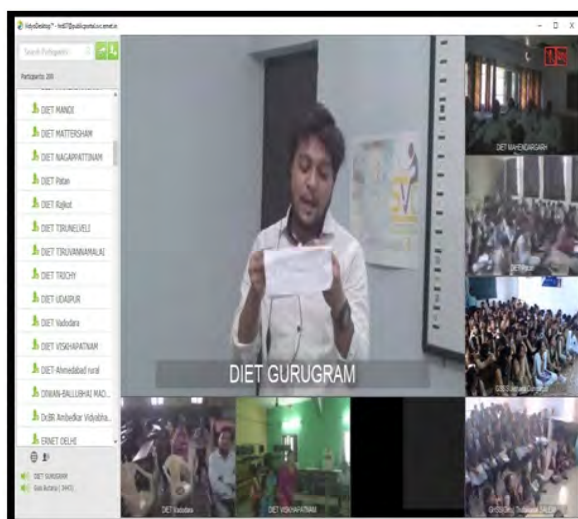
VidyoDesktop™ - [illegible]

Search Participants

Participants: 209

DIET MANDI
DIET MATTERSHAM
DIET NAGAPATTINAM
DIET Patan
DIET Rajkot
DIET TIRUNELVELI
DIET TIRUVANNAMALAI
DIET TRICHY
DIET UDAIPUR
DIET Vadodara
DIET VISAKHAPATNAM
DIET-Ahmedabad rural
DIWAN-BALLUBHAI MAD...
DrBR Ambedkar Vidyalaya...
ERNET DELHI

DIET GURUGRAM
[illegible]

DIET MAHENDARGARH

DIET GURUGRAM

DIET Vadodara

DIET VISAKHAPATNAM

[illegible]

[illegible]

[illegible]